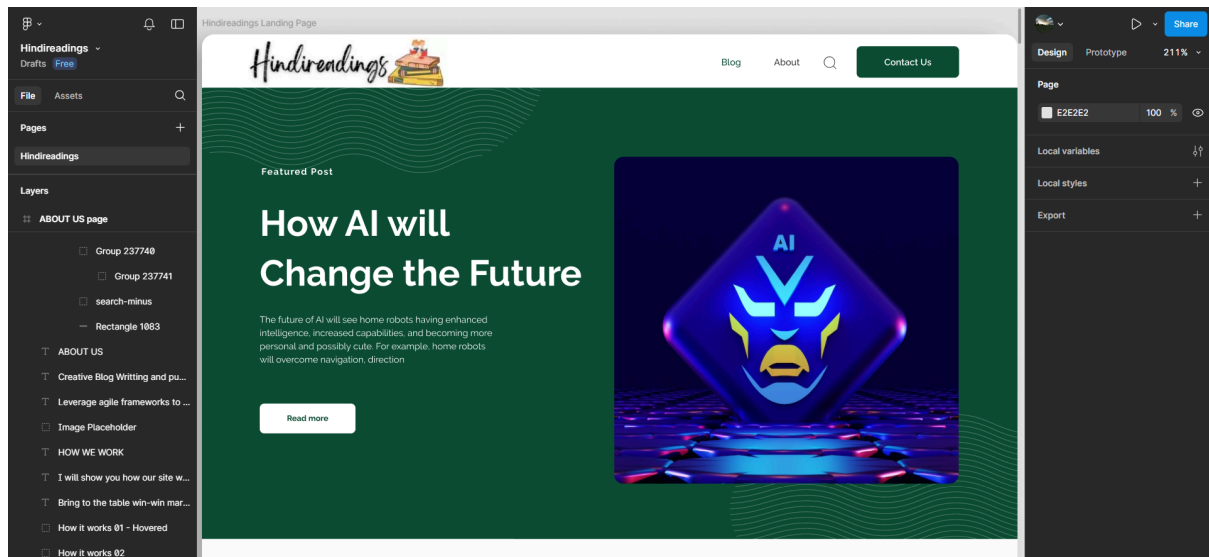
Hindireadings
Drafts Free

File Assets

Pages
Hindireadings

Layers
ABOUT US page
Group 237740
Group 237741
search-minus
Rectangle 1083
ABOUT US
Creative Blog Writting and pu...
Leverage agile frameworks to ...
Image Placeholder
HOW WE WORK
I will show you how our site w...
Bring to the table win-win mar...
How it works 01 - Hovered
How it works 02

Hindireadings Landing Page

Hindireadings

Blog About Contact Us

Featured Post

How AI will Change the Future

The future of AI will see home robots having enhanced intelligence, increased capabilities, and becoming more personal and possibly cute. For example, home robots will overcome navigation, direction

Read more

AI

Share
Design Prototype 211%
Page
E2E2E2 100 %
Local variables
Local styles
Export